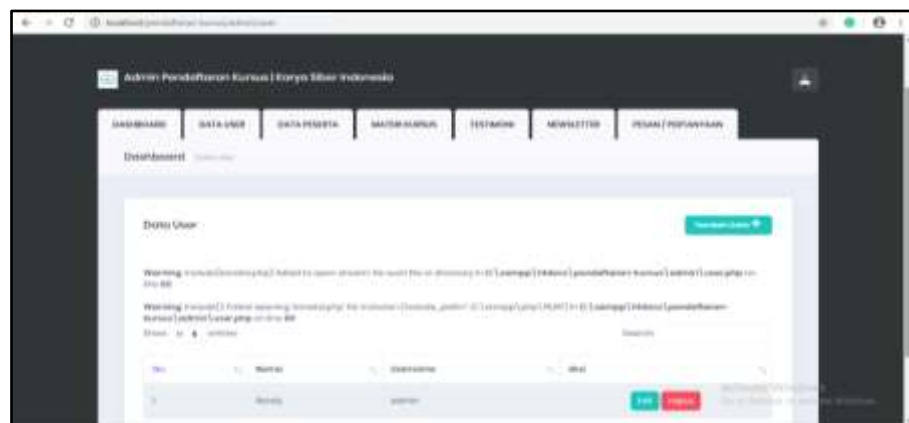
Admin Pendaftaran Kursus | Karya Siber Indonesia

DASHBOARD | DATA USER | DATA PESERTA | MATERI KURSUS | TESTIMONI | NEWSLETTER | PESAN / PERTANYAAN

Dashboard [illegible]

Data User

Tambah Data

Warning: include(koneksi.php): failed to open stream: No such file or directory in C:\xampp\htdocs\pendaftaran-kursus\admin\user.php on line 60

Warning: include(): Failed opening 'koneksi.php' for inclusion (include_path='C:\xampp\php\PEAR') in C:\xampp\htdocs\pendaftaran-kursus\admin\user.php on line 60

Show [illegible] entries

Search:

| No. | Nama | Username | Aksi |
|---|---|---|---|
| 1 | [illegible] | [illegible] | Edit Hapus |

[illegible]